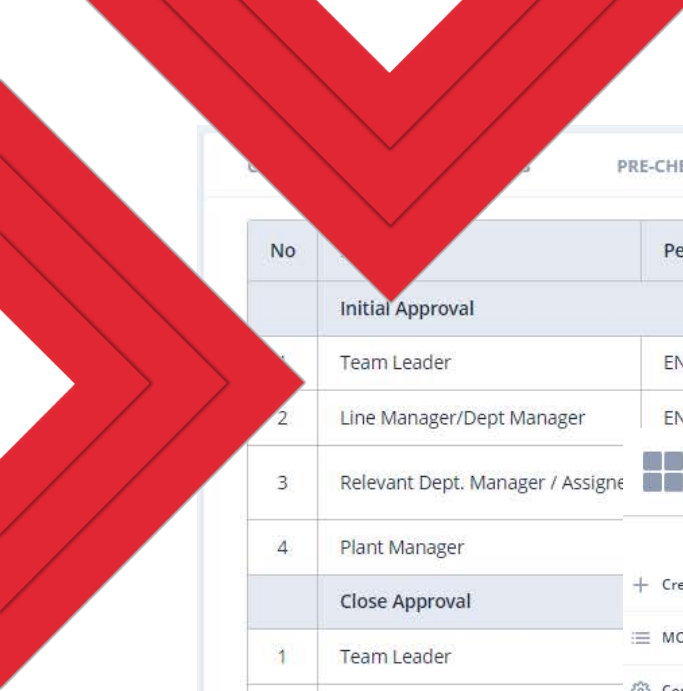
PRE-CHE

| No | | Pe |
|---|---|---|
| | Initial Approval | |
| 1 | Team Leader | EN |
| 2 | Line Manager/Dept Manager | EN |
| 3 | Relevant Dept. Manager / Assigne | |
| 4 | Plant Manager | |
| | Close Approval | |
| 1 | Team Leader | |

+ Cre

MO

Co